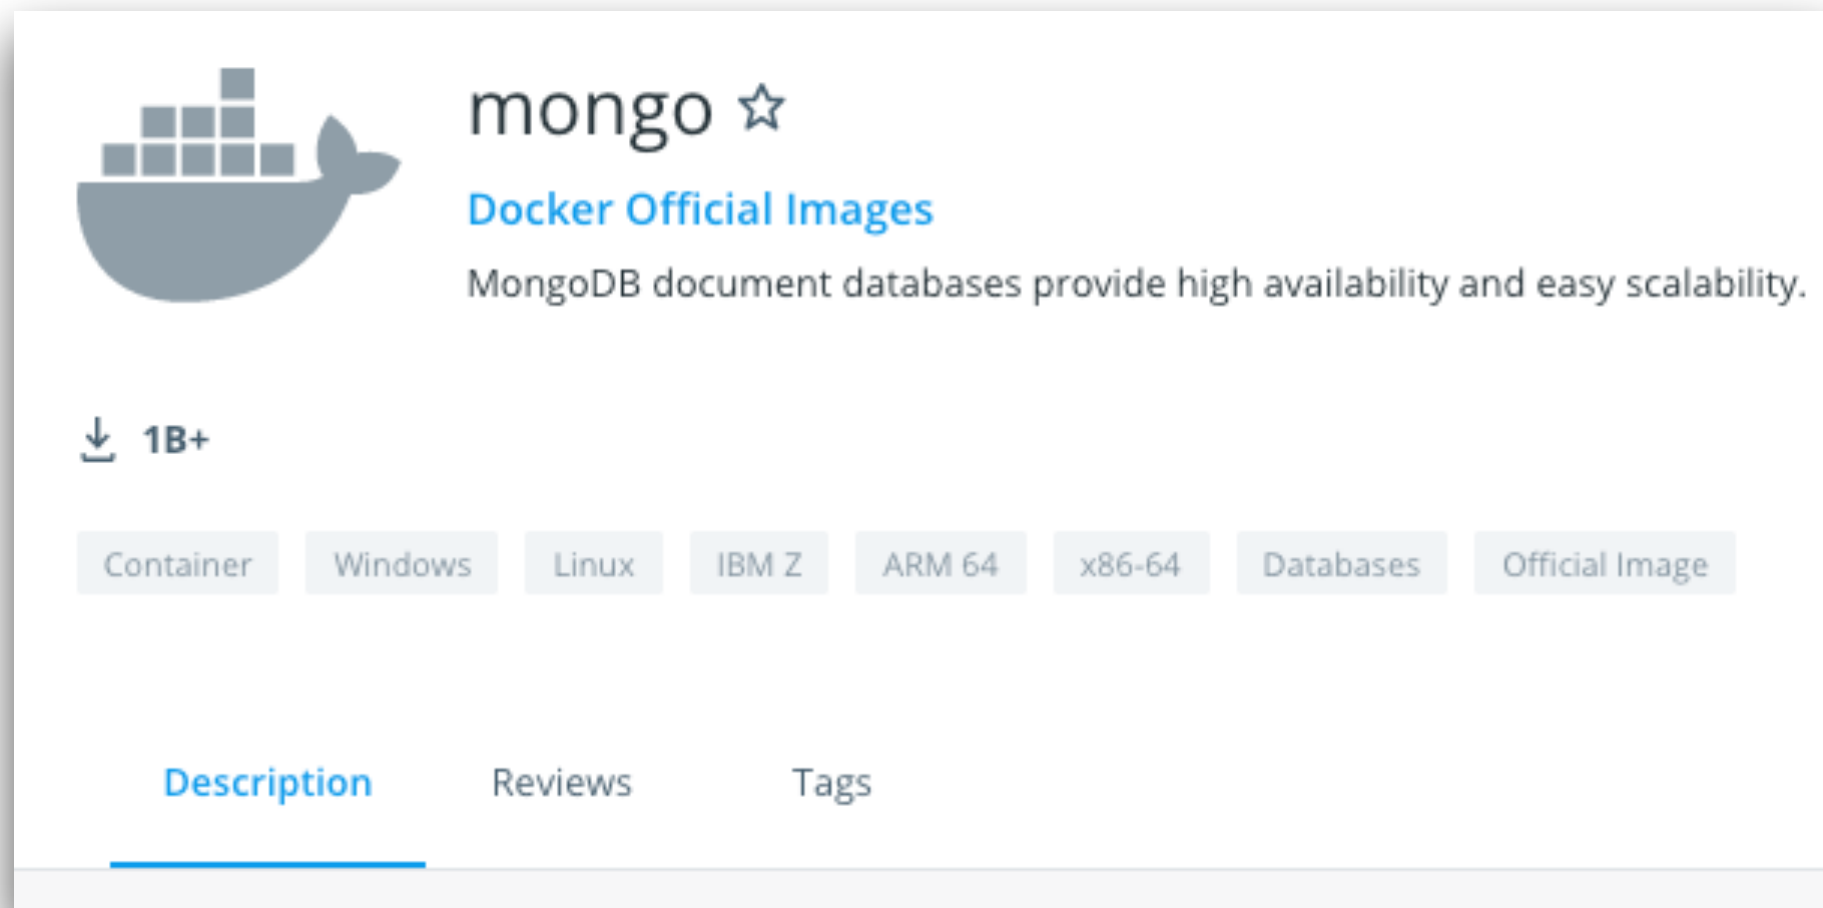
mongo ☆

Docker Official Images

MongoDB document databases provide high availability and easy scalability.

1B+

Container Windows Linux IBM Z ARM 64 x86-64 Databases Official Image

Description Reviews Tags